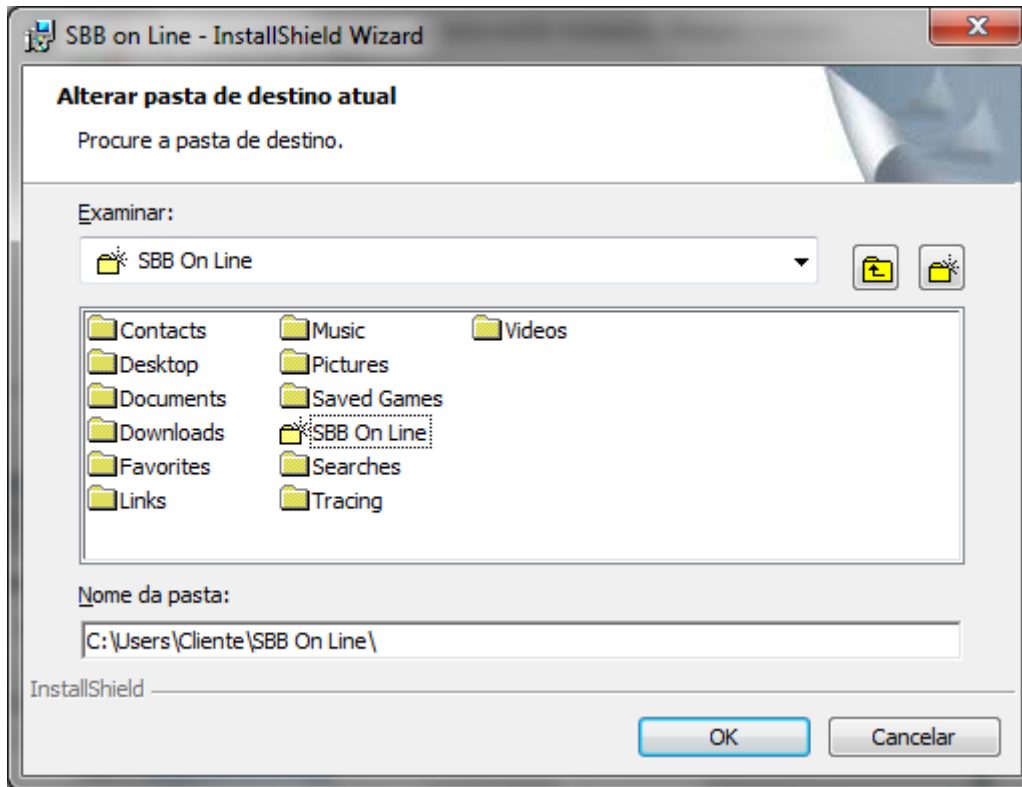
SBB on Line - InstallShield Wizard

Alterar pasta de destino atual

Procure a pasta de destino.

Examinar:

SBB On Line

Contacts
Desktop
Documents
Downloads
Favorites
Links
Music
Pictures
Saved Games
SBB On Line
Searches
Tracing
Videos

Nome da pasta:

C:\Users\Cliente\SBB On Line\

InstallShield

OK

Cancelar